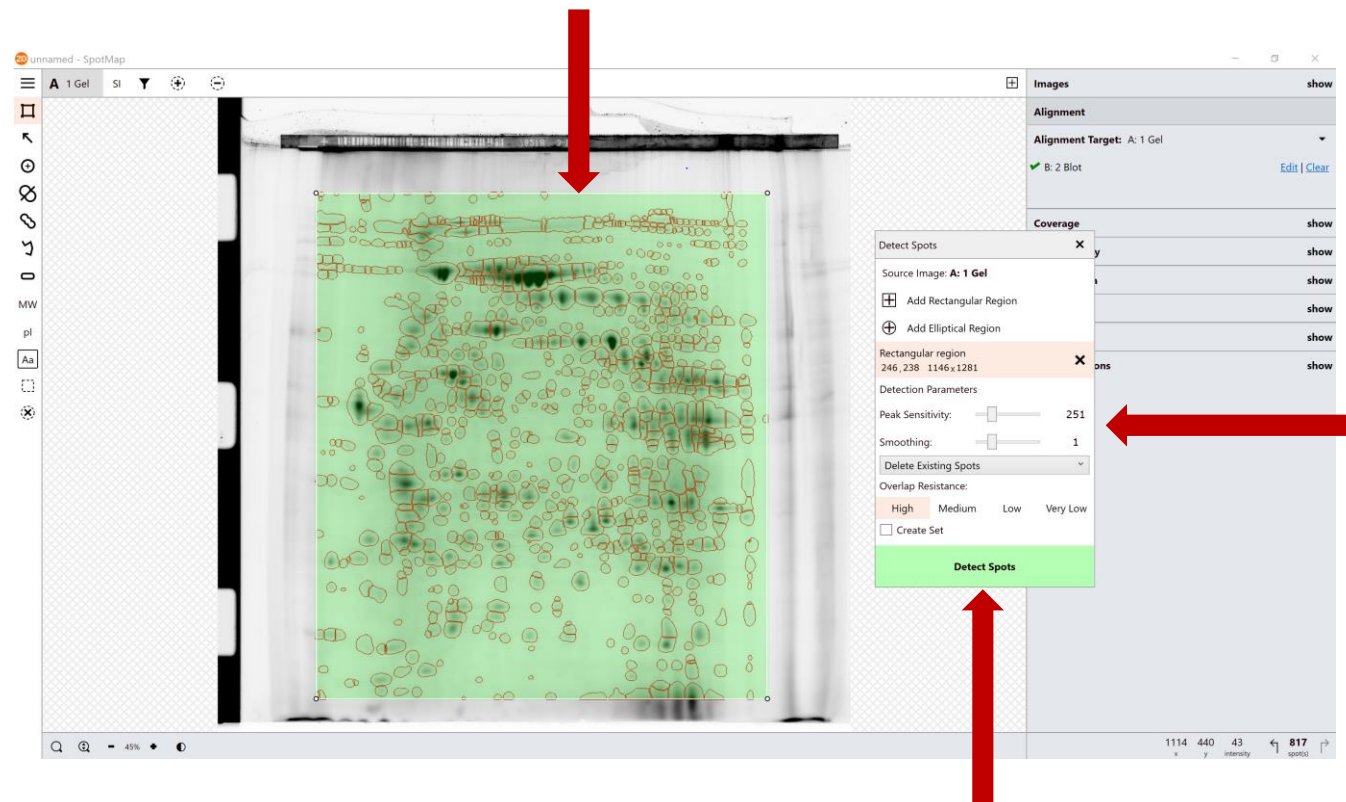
unnamed - SpotMap

A 1 Gel SI

MW
pI
Aa

Images show
Alignment
Alignment Target: A: 1 Gel
B: 2 Blot Edit | Clear

Coverage show
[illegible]y show
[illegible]a show
show
show
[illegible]ons show

Detect Spots
Source Image: A: 1 Gel
Add Rectangular Region
Add Elliptical Region
Rectangular region
246, 238 1146 x 1281
Detection Parameters
Peak Sensitivity: 251
Smoothing: 1
Delete Existing Spots
Overlap Resistance:
High Medium Low Very Low
Create Set
Detect Spots

45%

1114 x 440 y 43 intensity 817 spot(s)